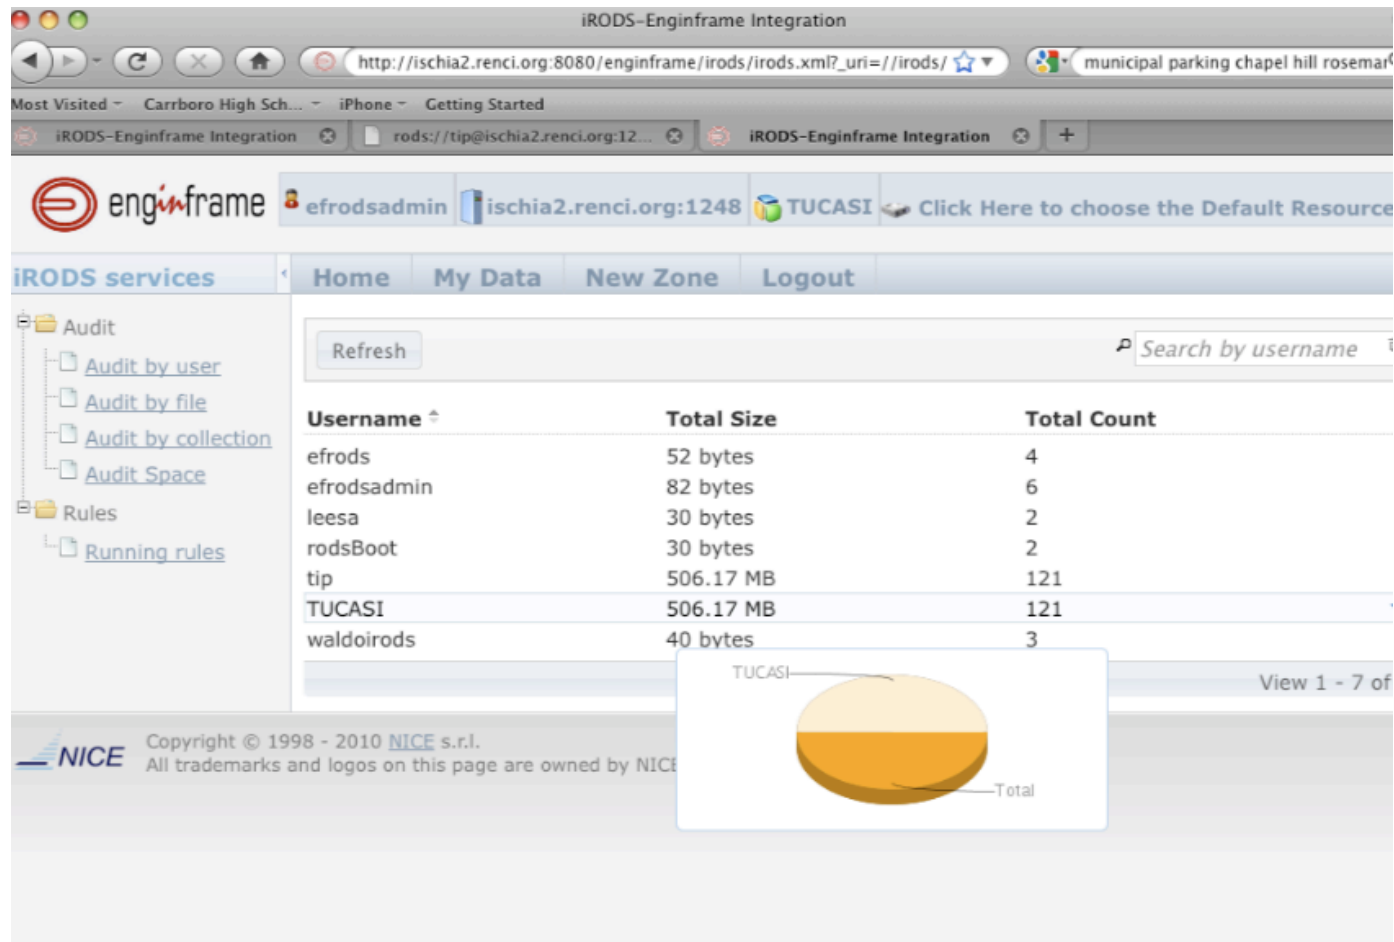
iRODS-Enginframe Integration

http://ischia2.renci.org:8080/enginframe/irods/irods.xml?_uri=//irods/

municipal parking chapel hill rosemar

Most Visited Carrboro High Sch... iPhone Getting Started

iRODS-Enginframe Integration rods://tip@ischia2.renci.org:12... iRODS-Enginframe Integration +

enginframe efrodsadmin ischia2.renci.org:1248 TUCASI Click Here to choose the Default Resource

iRODS services

Home My Data New Zone Logout

Audit
Audit by user
Audit by file
Audit by collection
Audit Space
Rules
Running rules

Refresh

Search by username

| Username | Total Size | Total Count |
|---|---|---|
| efrods | 52 bytes | 4 |
| efrodsadmin | 82 bytes | 6 |
| leesa | 30 bytes | 2 |
| rodsBoot | 30 bytes | 2 |
| tip | 506.17 MB | 121 |
| TUCASI | 506.17 MB | 121 |
| waldoirods | 40 bytes | 3 |

TUCASI

Total

View 1 - 7 of

NICE

Copyright © 1998 - 2010 NICE s.r.l.
All trademarks and logos on this page are owned by NICE